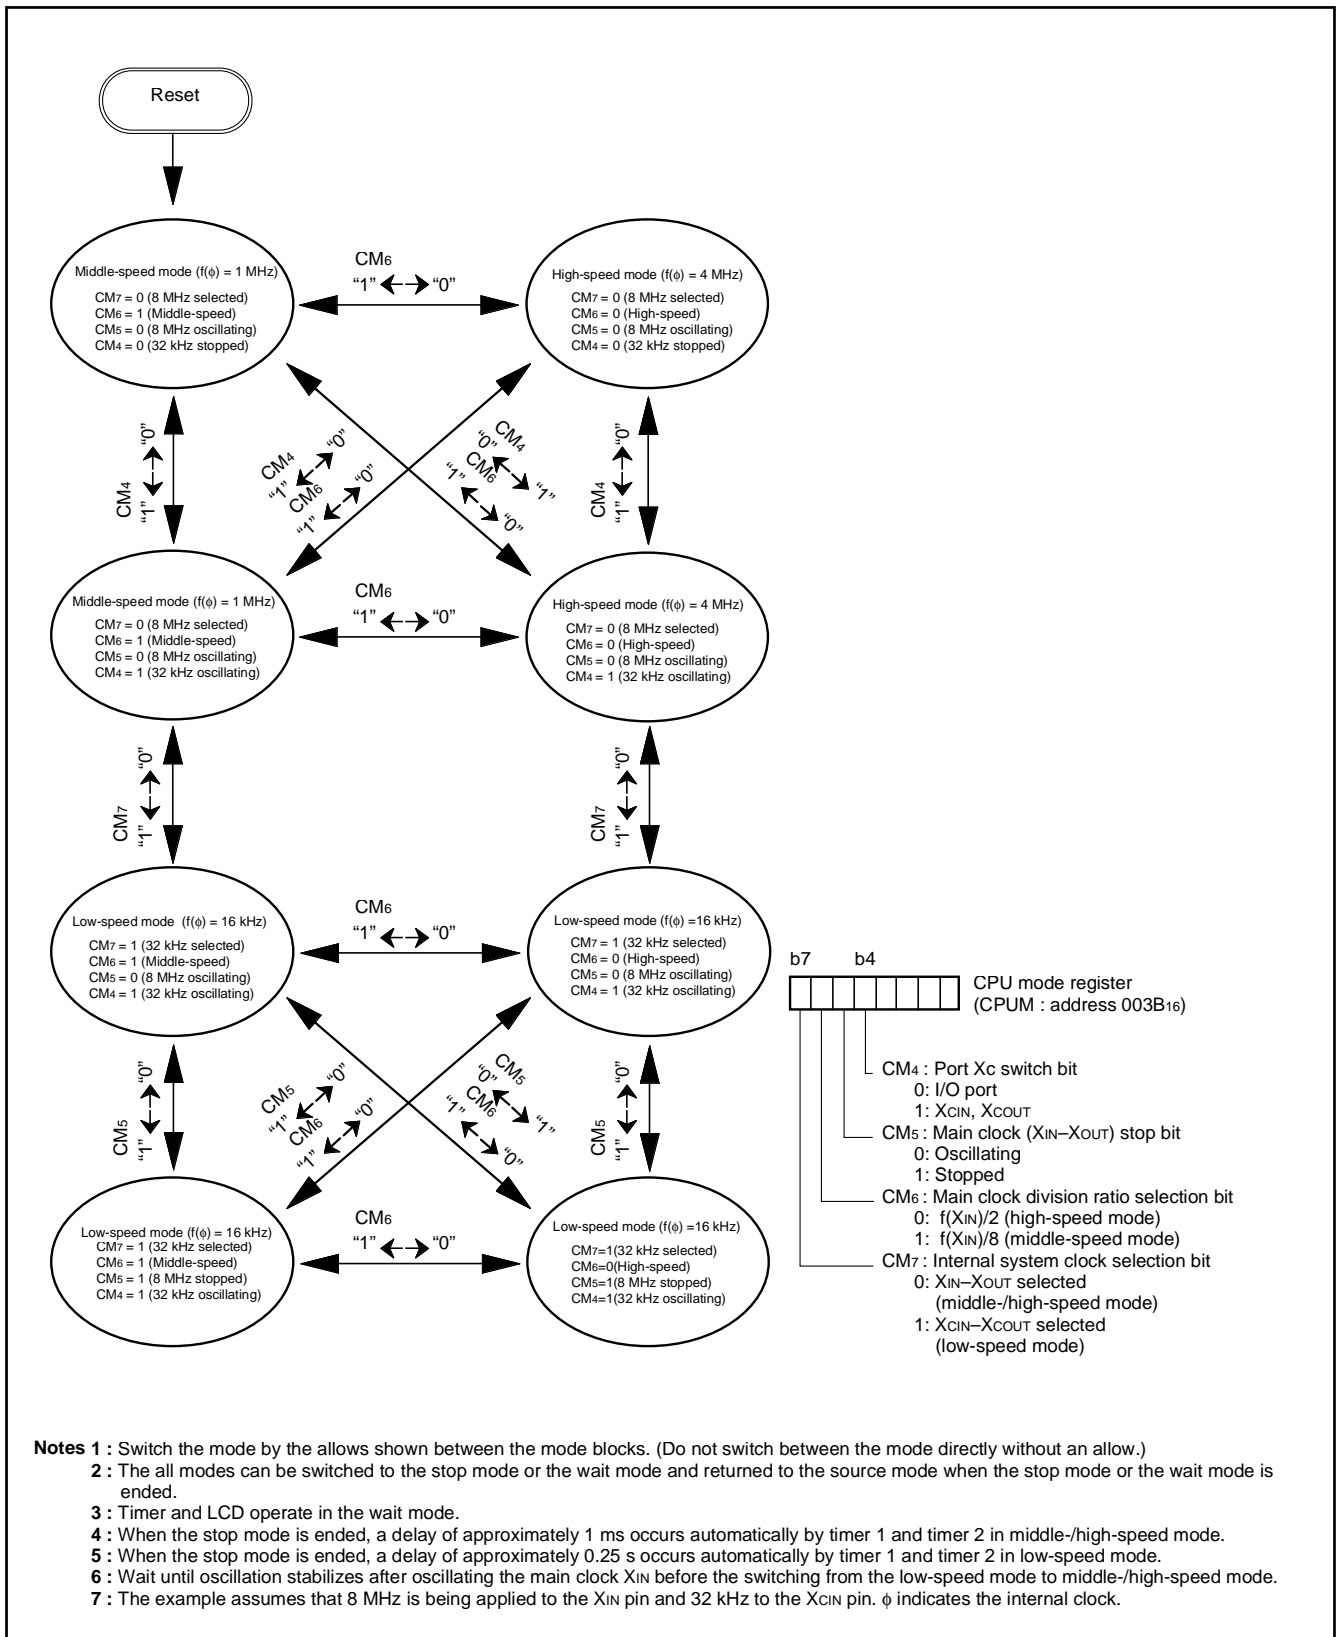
Reset

Middle-speed mode (f(ϕ) = 1 MHz)
$CM_7$ = 0 (8 MHz selected)
$CM_6$ = 1 (Middle-speed)
$CM_5$ = 0 (8 MHz oscillating)
$CM_4$ = 0 (32 kHz stopped)

$CM_6$
"1" ←→ "0"

High-speed mode (f(ϕ) = 4 MHz)
$CM_7$ = 0 (8 MHz selected)
$CM_6$ = 0 (High-speed)
$CM_5$ = 0 (8 MHz oscillating)
$CM_4$ = 0 (32 kHz stopped)

$CM_4$
"1" ←→ "0"

$CM_4$
"1" ←→ "0"
$CM_6$
"1" ←→ "0"

$CM_4$
"0" ←→ "1"
$CM_6$
"1" ←→ "0"

$CM_4$
"1" ←→ "0"

Middle-speed mode (f(ϕ) = 1 MHz)
$CM_7$ = 0 (8 MHz selected)
$CM_6$ = 1 (Middle-speed)
$CM_5$ = 0 (8 MHz oscillating)
$CM_4$ = 1 (32 kHz oscillating)

$CM_6$
"1" ←→ "0"

High-speed mode (f(ϕ) = 4 MHz)
$CM_7$ = 0 (8 MHz selected)
$CM_6$ = 0 (High-speed)
$CM_5$ = 0 (8 MHz oscillating)
$CM_4$ = 1 (32 kHz oscillating)

$CM_7$
"1" ←→ "0"

$CM_7$
"1" ←→ "0"

Low-speed mode (f(ϕ) = 16 kHz)
$CM_7$ = 1 (32 kHz selected)
$CM_6$ = 1 (Middle-speed)
$CM_5$ = 0 (8 MHz oscillating)
$CM_4$ = 1 (32 kHz oscillating)

$CM_6$
"1" ←→ "0"

Low-speed mode (f(ϕ) =16 kHz)
$CM_7$ = 1 (32 kHz selected)
$CM_6$ = 0 (High-speed)
$CM_5$ = 0 (8 MHz oscillating)
$CM_4$ = 1 (32 kHz oscillating)

b7 b4
CPU mode register
(CPUM : address $003B_{16}$)

$CM_4$ : Port Xc switch bit
0: I/O port
1: $X_{CIN}$, $X_{COUT}$
$CM_5$ : Main clock ($X_{IN}$–$X_{OUT}$) stop bit
0: Oscillating
1: Stopped
$CM_6$ : Main clock division ratio selection bit
0: f($X_{IN}$)/2 (high-speed mode)
1: f($X_{IN}$)/8 (middle-speed mode)
$CM_7$ : Internal system clock selection bit
0: $X_{IN}$–$X_{OUT}$ selected
(middle-/high-speed mode)
1: $X_{CIN}$–$X_{COUT}$ selected
(low-speed mode)

$CM_5$
"1" ←→ "0"

$CM_5$
"1" ←→ "0"
$CM_6$
"1" ←→ "0"

$CM_5$
"0" ←→ "1"
$CM_6$
"1" ←→ "0"

$CM_5$
"1" ←→ "0"

Low-speed mode (f(ϕ) = 16 kHz)
$CM_7$ = 1 (32 kHz selected)
$CM_6$ = 1 (Middle-speed)
$CM_5$ = 1 (8 MHz stopped)
$CM_4$ = 1 (32 kHz oscillating)

$CM_6$
"1" ←→ "0"

Low-speed mode (f(ϕ) =16 kHz)
$CM_7$=1(32 kHz selected)
$CM_6$=0(High-speed)
$CM_5$=1(8 MHz stopped)
$CM_4$=1(32 kHz oscillating)

Notes 1 : Switch the mode by the allows shown between the mode blocks. (Do not switch between the mode directly without an allow.)
2 : The all modes can be switched to the stop mode or the wait mode and returned to the source mode when the stop mode or the wait mode is ended.
3 : Timer and LCD operate in the wait mode.
4 : When the stop mode is ended, a delay of approximately 1 ms occurs automatically by timer 1 and timer 2 in middle-/high-speed mode.
5 : When the stop mode is ended, a delay of approximately 0.25 s occurs automatically by timer 1 and timer 2 in low-speed mode.
6 : Wait until oscillation stabilizes after oscillating the main clock $X_{IN}$ before the switching from the low-speed mode to middle-/high-speed mode.
7 : The example assumes that 8 MHz is being applied to the $X_{IN}$ pin and 32 kHz to the $X_{CIN}$ pin. ϕ indicates the internal clock.